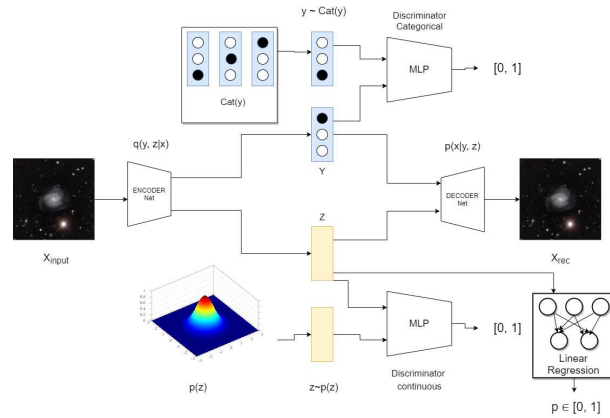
y ~ Cat(y)

Discriminator Categorical

MLP

[0, 1]

Cat(y)

q(y, z|x)

p(x|y, z)

ENCODER Net

Y

DECODER Net

Z

$X_{input}$

$X_{rec}$

MLP

[0, 1]

Linear Regression

p(z)

z~p(z)

Discriminator continuous

p ∈ [0, 1]